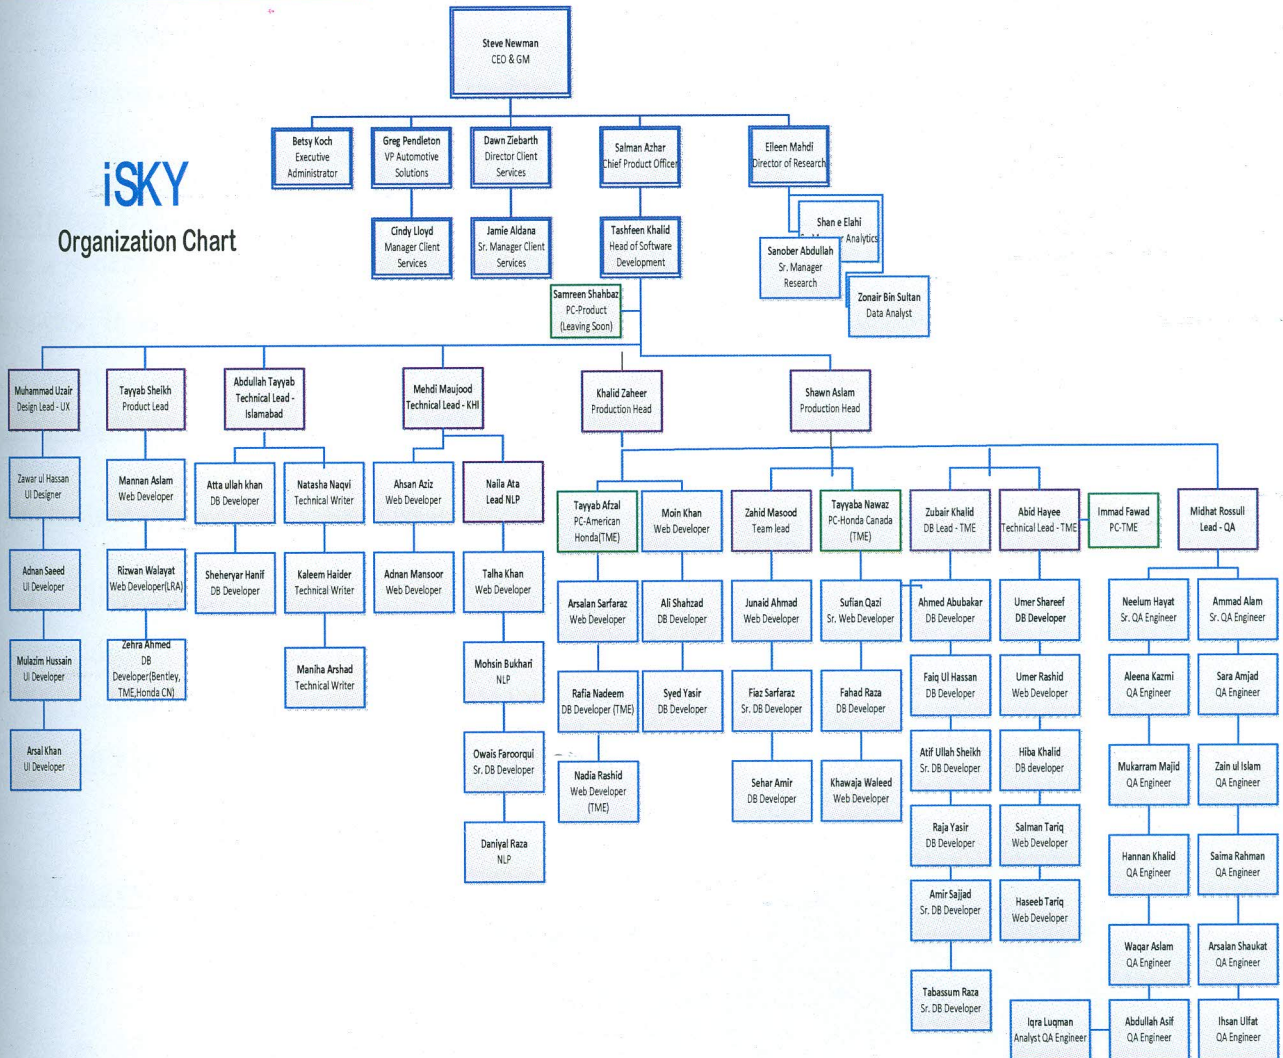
Steve Newman
CEO & GM

iSKY
Organization Chart

Betsy Koch
Executive Administrator

Greg Pendleton
VP Automotive Solutions

Dawn Ziebarth
Director Client Services

Salman Azhar
Chief Product Officer

Eileen Mahdi
Director of Research

Cindy Lloyd
Manager Client Services

Jamie Aldana
Sr. Manager Client Services

Tashfeen Khalid
Head of Software Development

Shan e Elahi
Sr. Manager Analytics

Sanober Abdullah
Sr. Manager Research

Zonair Bin Sultan
Data Analyst

Samreen Shahbaz
PC-Product
(Leaving Soon)

Muhammad Uzair
Design Lead - UX

Zawar ul Hassan
UI Designer

Adnan Saeed
UI Developer

Mulazim Hussain
UI Developer

Arsal Khan
UI Developer

Tayyab Sheikh
Product Lead

Mannan Aslam
Web Developer

Rizwan Walayat
Web Developer(LRA)

Zehra Ahmed
DB Developer(Bentley, TME,Honda CN)

Abdullah Tayyab
Technical Lead - Islamabad

Atta ullah khan
DB Developer

Sheheryar Hanif
DB Developer

Natasha Naqvi
Technical Writer

Kaleem Haider
Technical Writer

Maniha Arshad
Technical Writer

Mehdi Maujood
Technical Lead - KHI

Ahsan Aziz
Web Developer

Adnan Mansoor
Web Developer

Naila Ata
Lead NLP

Talha Khan
Web Developer

Mohsin Bukhari
NLP

Owais Farooqui
Sr. DB Developer

Daniyal Raza
NLP

Khalid Zaheer
Production Head

Shawn Aslam
Production Head

Tayyab Afzal
PC-American Honda(TME)

Arsalan Sarfaraz
Web Developer

Rafia Nadeem
DB Developer (TME)

Nadia Rashid
Web Developer (TME)

Moin Khan
Web Developer

Ali Shahzad
DB Developer

Syed Yasir
DB Developer

Zahid Masood
Team lead

Junaid Ahmad
Web Developer

Fiaz Sarfaraz
Sr. DB Developer

Sehar Amir
DB Developer

Tayyaba Nawaz
PC-Honda Canada (TME)

Sufian Qazi
Sr. Web Developer

Fahad Raza
DB Developer

Khawaja Waleed
Web Developer

Zubair Khalid
DB Lead - TME

Ahmed Abubakar
DB Developer

Faiq Ul Hassan
DB Developer

Atif Ullah Sheikh
Sr. DB Developer

Raja Yasir
DB Developer

Amir Sajjad
Sr. DB Developer

Tabassum Raza
Sr. DB Developer

Abid Hayee
Technical Lead - TME

Umer Shareef
DB Developer

Umer Rashid
Web Developer

Hiba Khalid
DB developer

Salman Tariq
Web Developer

Haseeb Tariq
Web Developer

Immad Fawad
PC-TME

Midhat Rossull
Lead - QA

Neelum Hayat
Sr. QA Engineer

Aleena Kazmi
QA Engineer

Mukarram Majid
QA Engineer

Hannan Khalid
QA Engineer

Waqar Aslam
QA Engineer

Abdullah Asif
QA Engineer

Iqra Luqman
Analyst QA Engineer

Ammad Alam
Sr. QA Engineer

Sara Amjad
QA Engineer

Zain ul Islam
QA Engineer

Saima Rahman
QA Engineer

Arsalan Shaukat
QA Engineer

Ihsan Ulfat
QA Engineer